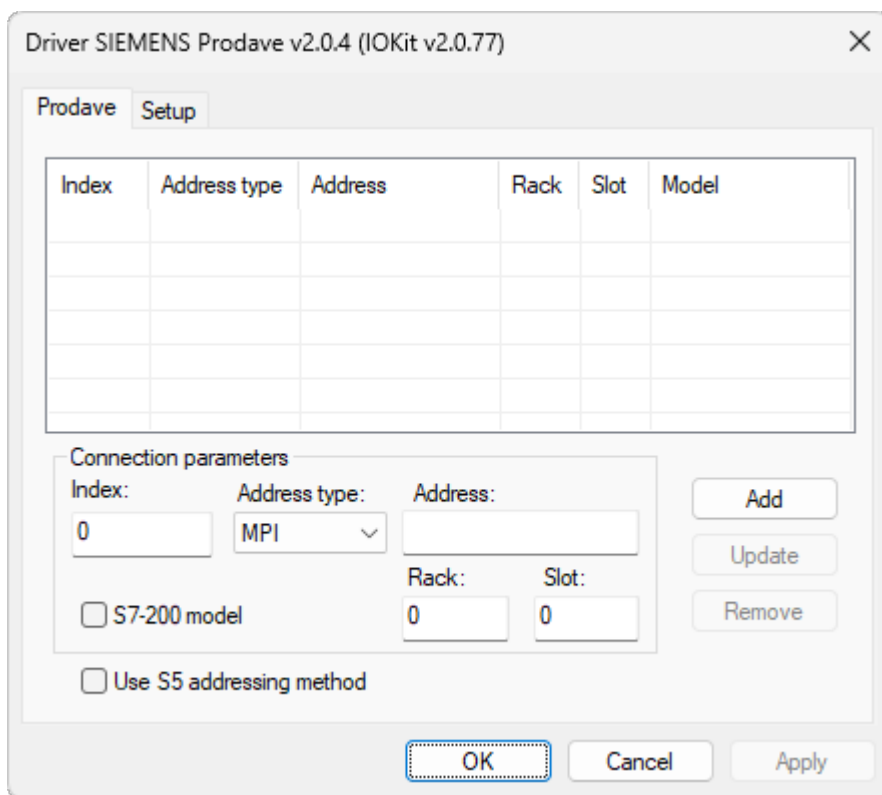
Driver SIEMENS Prodave v2.0.4 (IOKit v2.0.77)

Prodave | Setup

| Index | Address type | Address | Rack | Slot | Model |
|---|---|---|---|---|---|

Connection parameters

Index: 0

Address type: MPI

Address:

Rack: 0

Slot: 0

S7-200 model

Add

Update

Remove

Use S5 addressing method

OK

Cancel

Apply